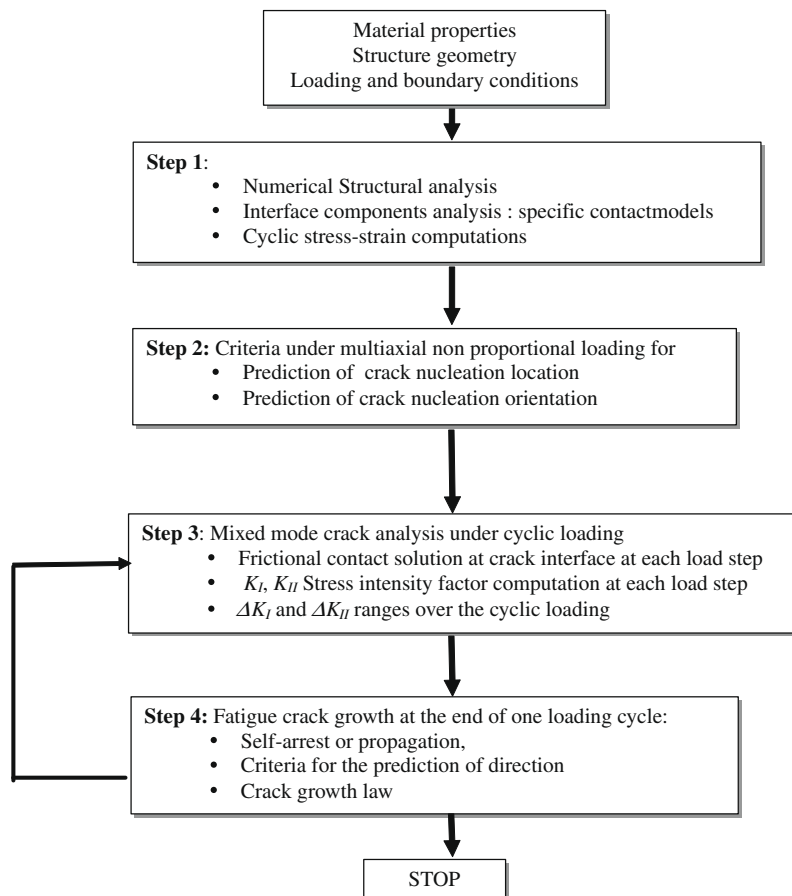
Material properties
Structure geometry
Loading and boundary conditions

**Step 1**:
• Numerical Structural analysis
• Interface components analysis : specific contactmodels
• Cyclic stress-strain computations

**Step 2:** Criteria under multiaxial non proportional loading for
• Prediction of crack nucleation location
• Prediction of crack nucleation orientation

**Step 3**: Mixed mode crack analysis under cyclic loading
• Frictional contact solution at crack interface at each load step
• $K_I$, $K_{II}$ Stress intensity factor computation at each load step
• $\Delta K_I$ and $\Delta K_{II}$ ranges over the cyclic loading

**Step 4:** Fatigue crack growth at the end of one loading cycle:
• Self-arrest or propagation,
• Criteria for the prediction of direction
• Crack growth law

STOP